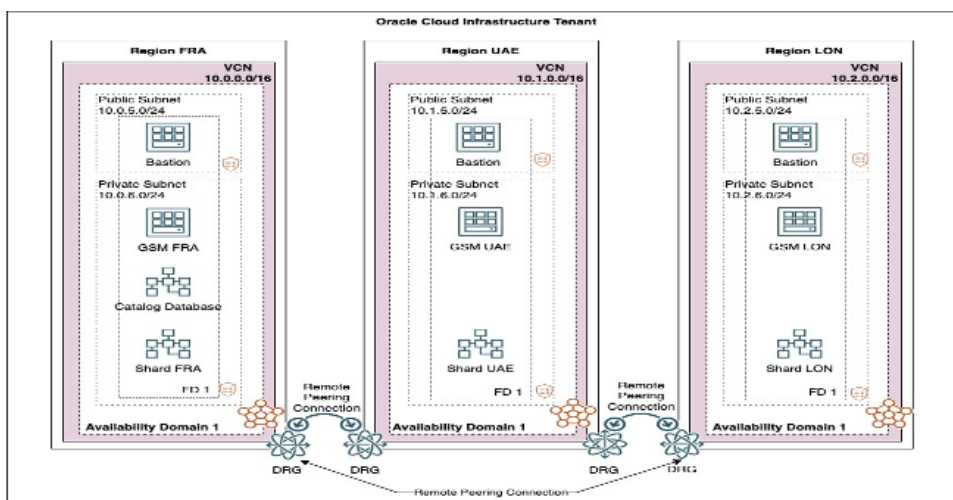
Oracle Cloud Infrastructure Tenant

Region FRA

VCN
10.0.0.0/16

Public Subnet
10.0.5.0/24

Bastion

Private Subnet
10.0.6.0/24

GSM FRA

Catalog Database

Shard FRA

FD 1

Availability Domain 1

Region UAE

VCN
10.1.0.0/16

Public Subnet
10.1.5.0/24

Bastion

Private Subnet
10.1.6.0/24

GSM UAE

Shard UAE

FD 1

Availability Domain 1

Region LON

VCN
10.2.0.0/16

Public Subnet
10.2.5.0/24

Bastion

Private Subnet
10.2.6.0/24

GSM LON

Shard LON

FD 1

Availability Domain 1

Remote Peering Connection

Remote Peering Connection

DRG

DRG

DRG

DRG

Remote Peering Connection